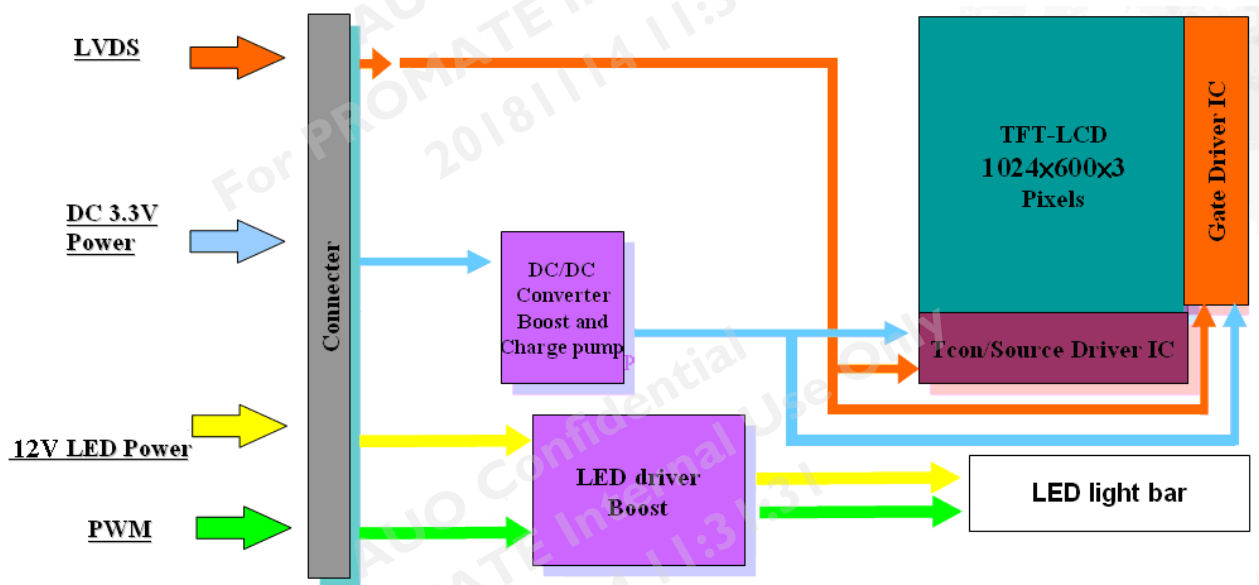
LVDS

DC 3.3V Power

12V LED Power

PWM

Connecter

DC/DC Converter Boost and Charge pump

LED driver Boost

TFT-LCD 1024x600x3 Pixels

Gate Driver IC

Tcon/Source Driver IC

LED light bar

For PROMATE Internal Use Only 20181114 11:3
AUO Confidential
PROMATE Internal Use Only 11:31:31